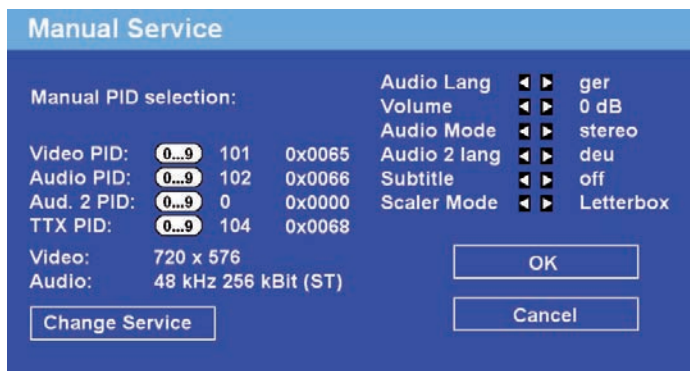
Manual Service

Manual PID selection:

Video PID: 0...9 101 0x0065
Audio PID: 0...9 102 0x0066
Aud. 2 PID: 0...9 0 0x0000
TTX PID: 0...9 104 0x0068

Video: 720 x 576
Audio: 48 kHz 256 kBit (ST)

Change Service

Audio Lang ger
Volume 0 dB
Audio Mode stereo
Audio 2 lang deu
Subtitle off
Scaler Mode Letterbox

OK

Cancel